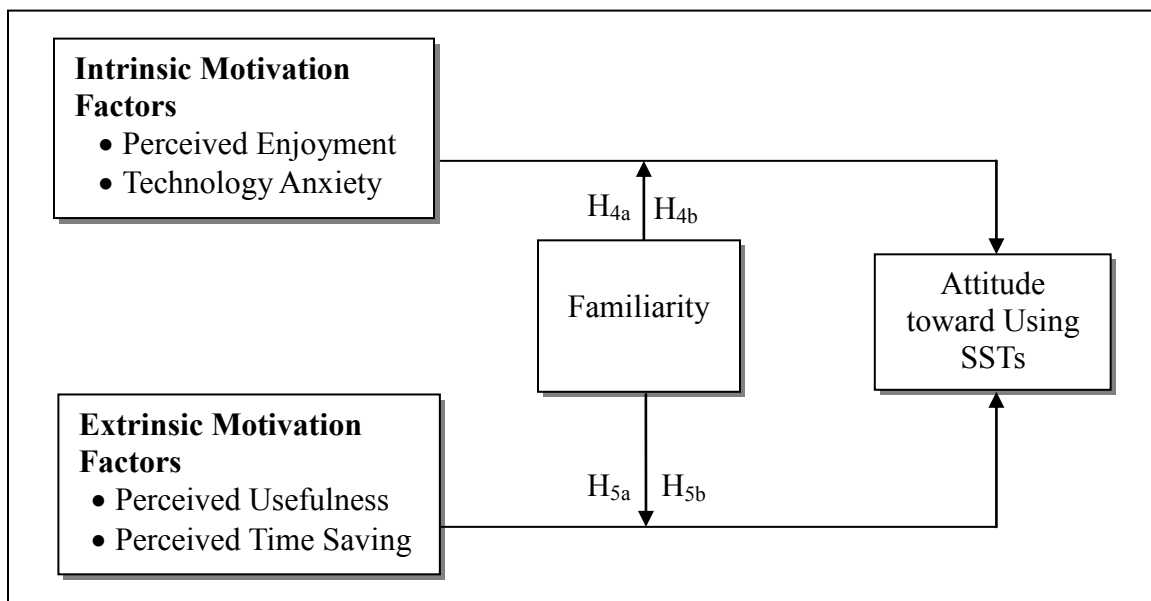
**Intrinsic Motivation Factors**
- Perceived Enjoyment
- Technology Anxiety

$H_{4a}$ $H_{4b}$

Familiarity

Attitude toward Using SSTs

**Extrinsic Motivation Factors**
- Perceived Usefulness
- Perceived Time Saving

$H_{5a}$ $H_{5b}$